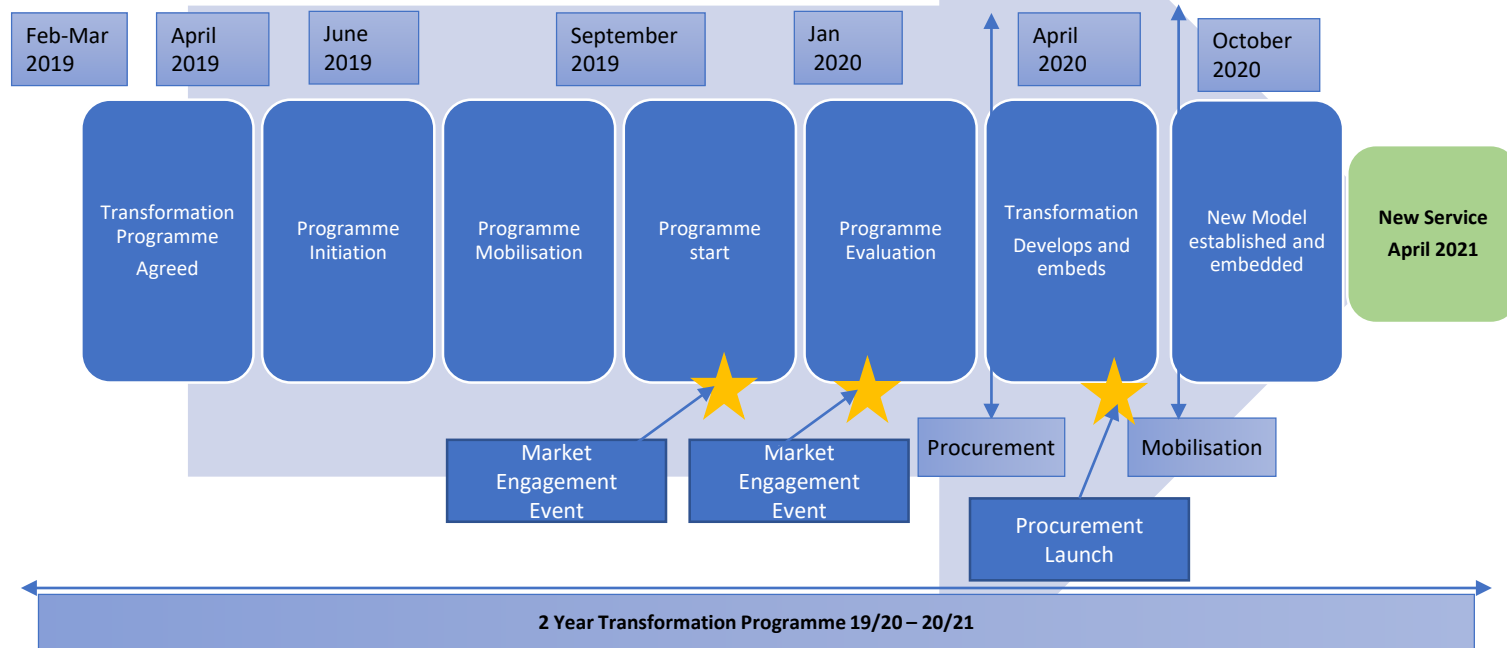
Feb-Mar 2019

April 2019

June 2019

September 2019

Jan 2020

April 2020

October 2020

Transformation Programme Agreed

Programme Initiation

Programme Mobilisation

Programme start

Programme Evaluation

Transformation Develops and embeds

New Model established and embedded

New Service April 2021

Market Engagement Event

Market Engagement Event

Procurement

Mobilisation

Procurement Launch

2 Year Transformation Programme 19/20 – 20/21